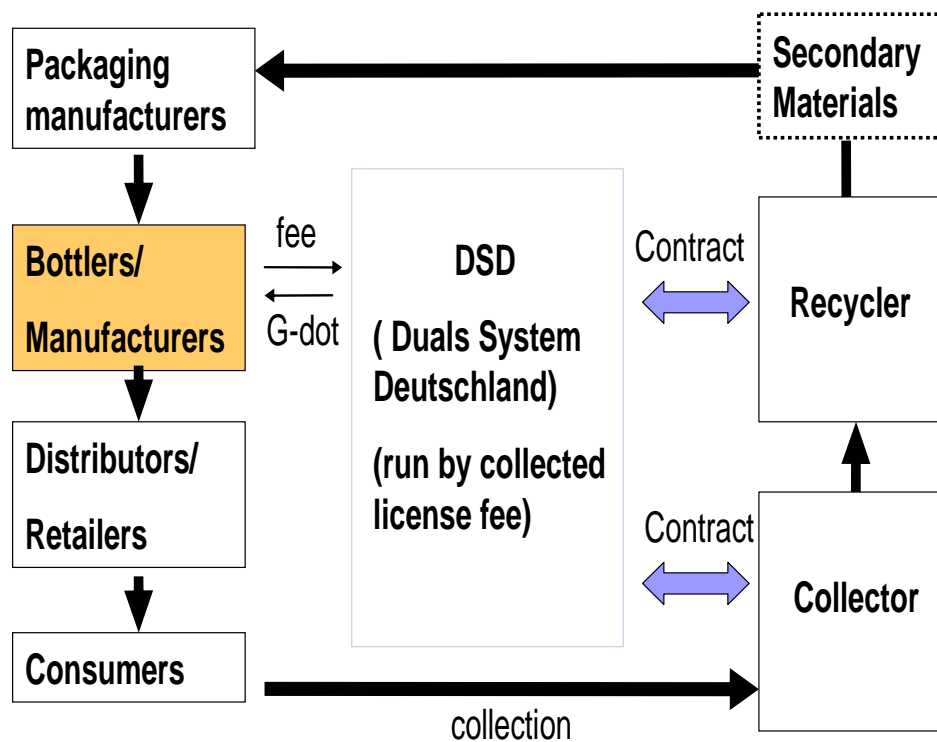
Packaging manufacturers

Secondary Materials

Bottlers/

Manufacturers

fee

G-dot

DSD

( Duals System Deutschland)

(run by collected license fee)

Contract

Recycler

Distributors/

Retailers

Contract

Collector

Consumers

collection